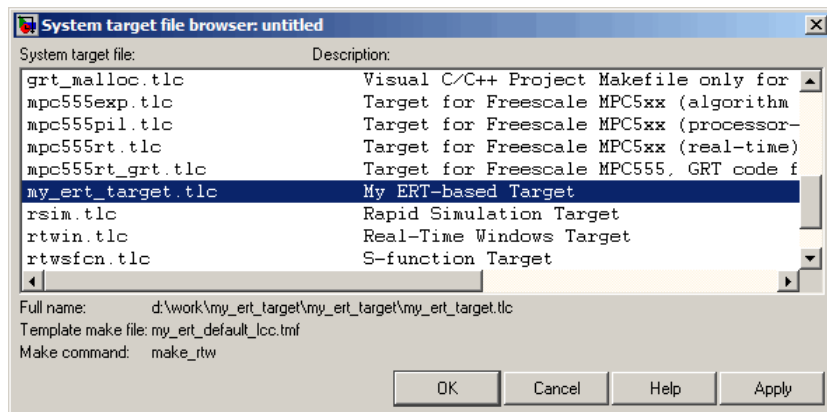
System target file browser: untitled

System target file: Description:

| | |
|---|---|
| grt_malloc.tlc | Visual C/C++ Project Makefile only for |
| mpc555exp.tlc | Target for Freescale MPC5xx (algorithm |
| mpc555pil.tlc | Target for Freescale MPC5xx (processor- |
| mpc555rt.tlc | Target for Freescale MPC5xx (real-time) |
| mpc555rt_grt.tlc | Target for Freescale MPC555, GRT code f |
| my_ert_target.tlc | My ERT-based Target |
| rsim.tlc | Rapid Simulation Target |
| rtwin.tlc | Real-Time Windows Target |
| rtwsfcn.tlc | S-function Target |

Full name: d:\work\my_ert_target\my_ert_target\my_ert_target.tlc
Template make file: my_ert_default_lcc.tmf
Make command: make_rtw

OK Cancel Help Apply